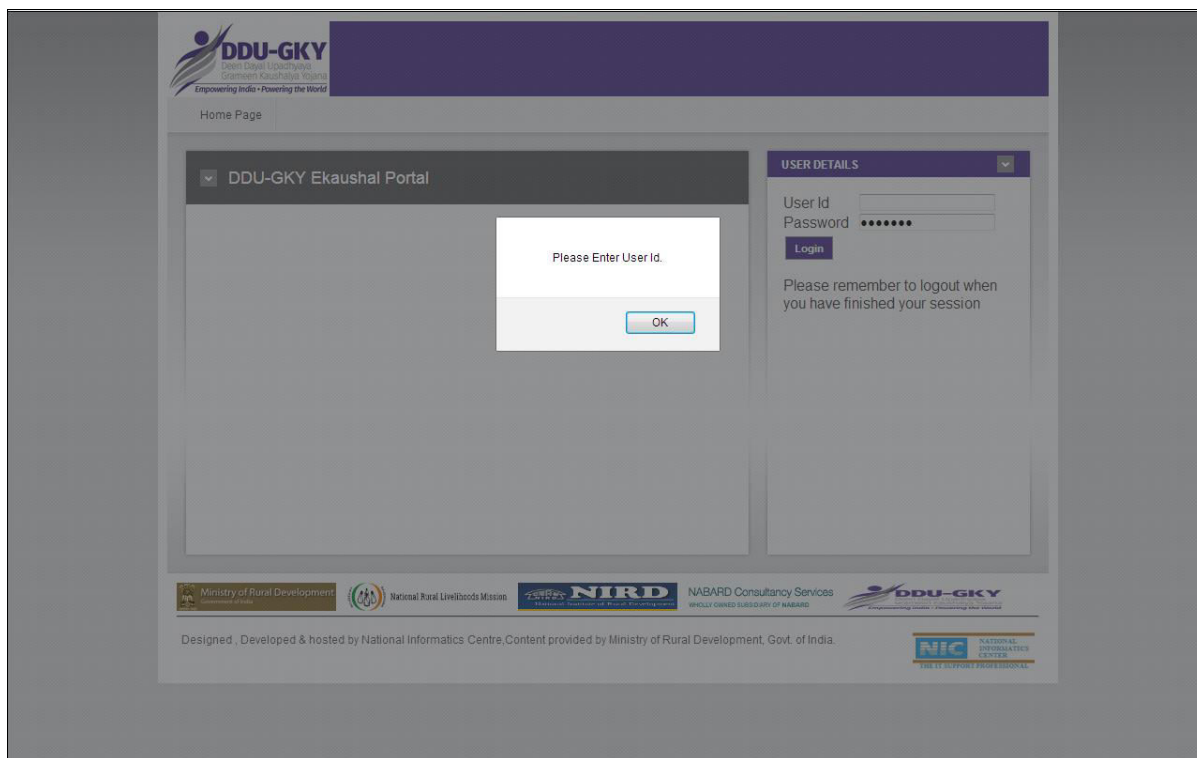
DDU-GKY
Deen Dayal Upadhyaya Grameen Kaushalya Yojana
Empowering India • Powering the World

Home Page

DDU-GKY Ekaushal Portal

Please Enter User Id.

OK

USER DETAILS

User Id
Password •••••••
Login

Please remember to logout when you have finished your session

Ministry of Rural Development
Government of India
National Rural Livelihoods Mission
NIRD
National Institute of Rural Development
NABARD Consultancy Services
WHOLLY OWNED SUBSIDIARY OF NABARD
DDU-GKY

Designed , Developed & hosted by National Informatics Centre,Content provided by Ministry of Rural Development, Govt. of India.

NIC NATIONAL INFORMATICS CENTRE
THE IT SUPPORT PROFESSIONAL